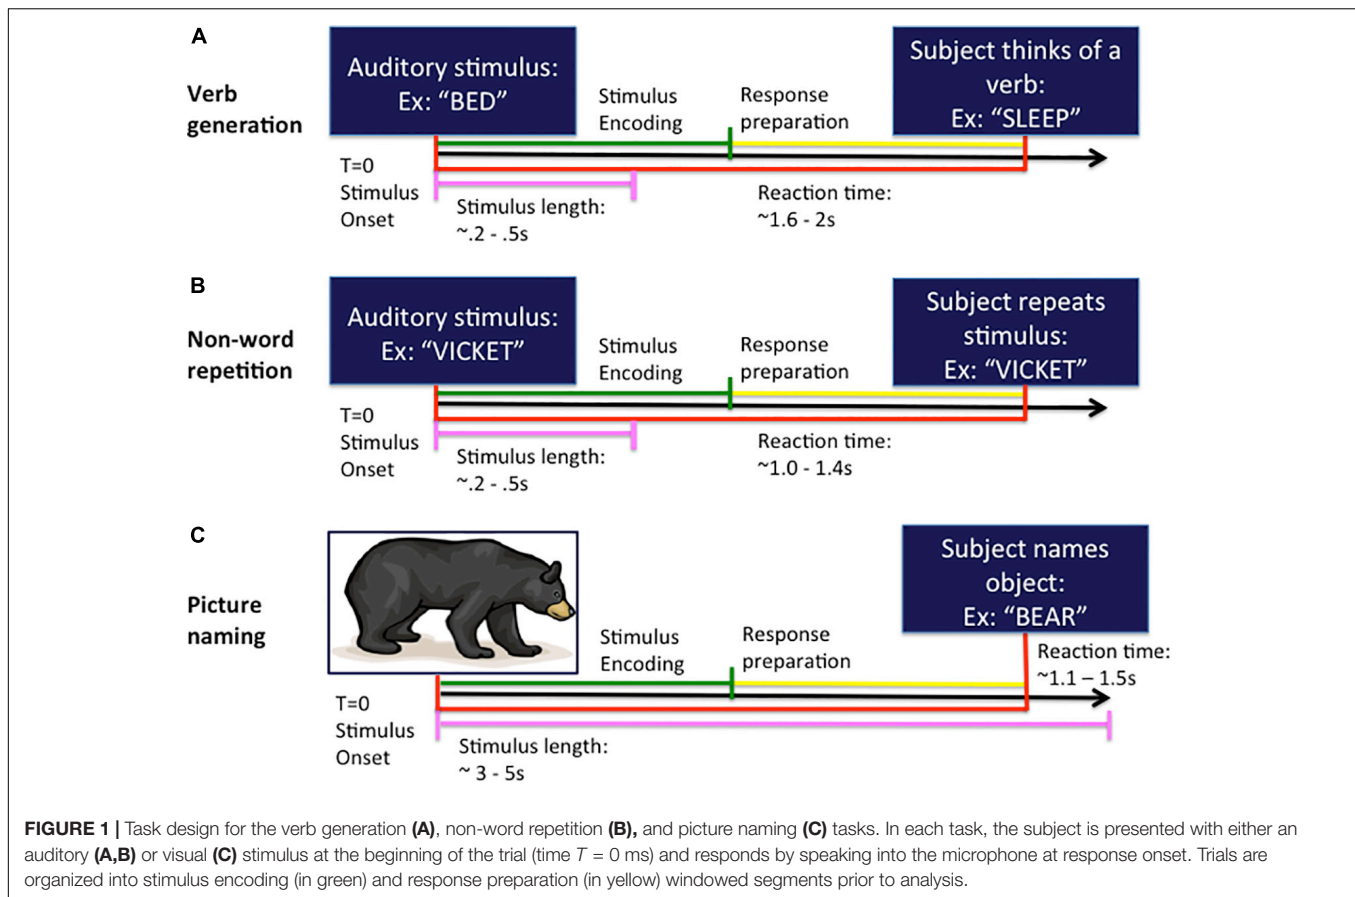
A

Verb generation

Auditory stimulus: Ex: “BED”

Stimulus Encoding

Response preparation

Subject thinks of a verb: Ex: “SLEEP”

T=0 Stimulus Onset

Stimulus length: ~.2 - .5s

Reaction time: ~1.6 - 2s

B

Non-word repetition

Auditory stimulus: Ex: “VICKET”

Stimulus Encoding

Response preparation

Subject repeats stimulus: Ex: “VICKET”

T=0 Stimulus Onset

Stimulus length: ~.2 - .5s

Reaction time: ~1.0 - 1.4s

C

Picture naming

Stimulus Encoding

Response preparation

Subject names object: Ex: “BEAR”

Reaction time: ~1.1 – 1.5s

T=0 Stimulus Onset

Stimulus length: ~ 3 - 5s

**FIGURE 1 |** Task design for the verb generation **(A)**, non-word repetition **(B),** and picture naming **(C)** tasks. In each task, the subject is presented with either an auditory **(A,B)** or visual **(C)** stimulus at the beginning of the trial (time $T$ = 0 ms) and responds by speaking into the microphone at response onset. Trials are organized into stimulus encoding (in green) and response preparation (in yellow) windowed segments prior to analysis.